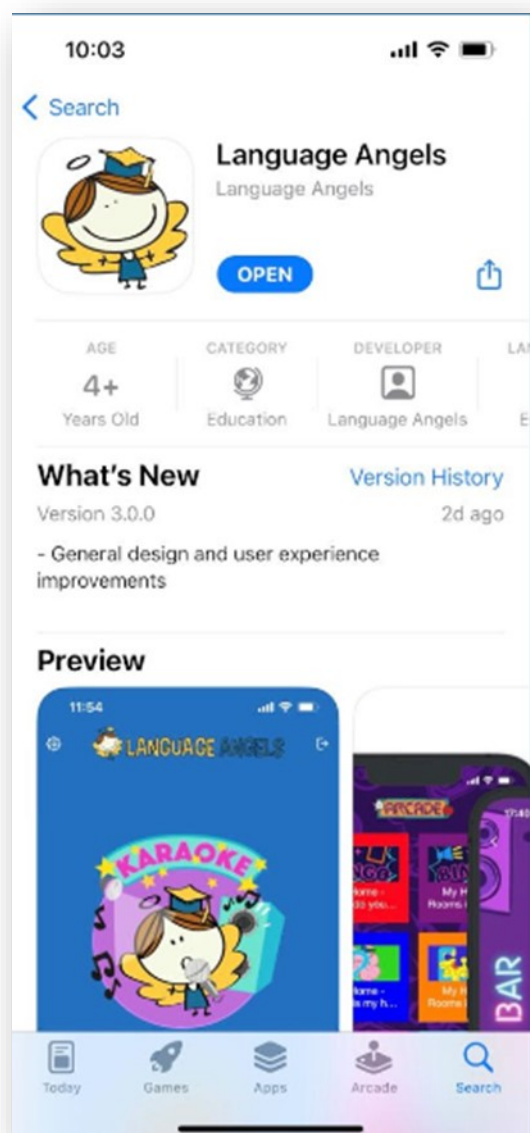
10:03

< Search

Language Angels
Language Angels

OPEN

AGE
4+
Years Old

CATEGORY
Education

DEVELOPER
Language Angels

LA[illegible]
E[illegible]

What's New
Version History
Version 3.0.0
2d ago

- General design and user experience improvements

Preview

11:54
LANGUAGE ANGELS
KARAOKE

ARCADE
BINGO
Home - do you...
My H Rooms i
Home - is my h...
My H Rooms
BAR

Today
Games
Apps
Arcade
Search